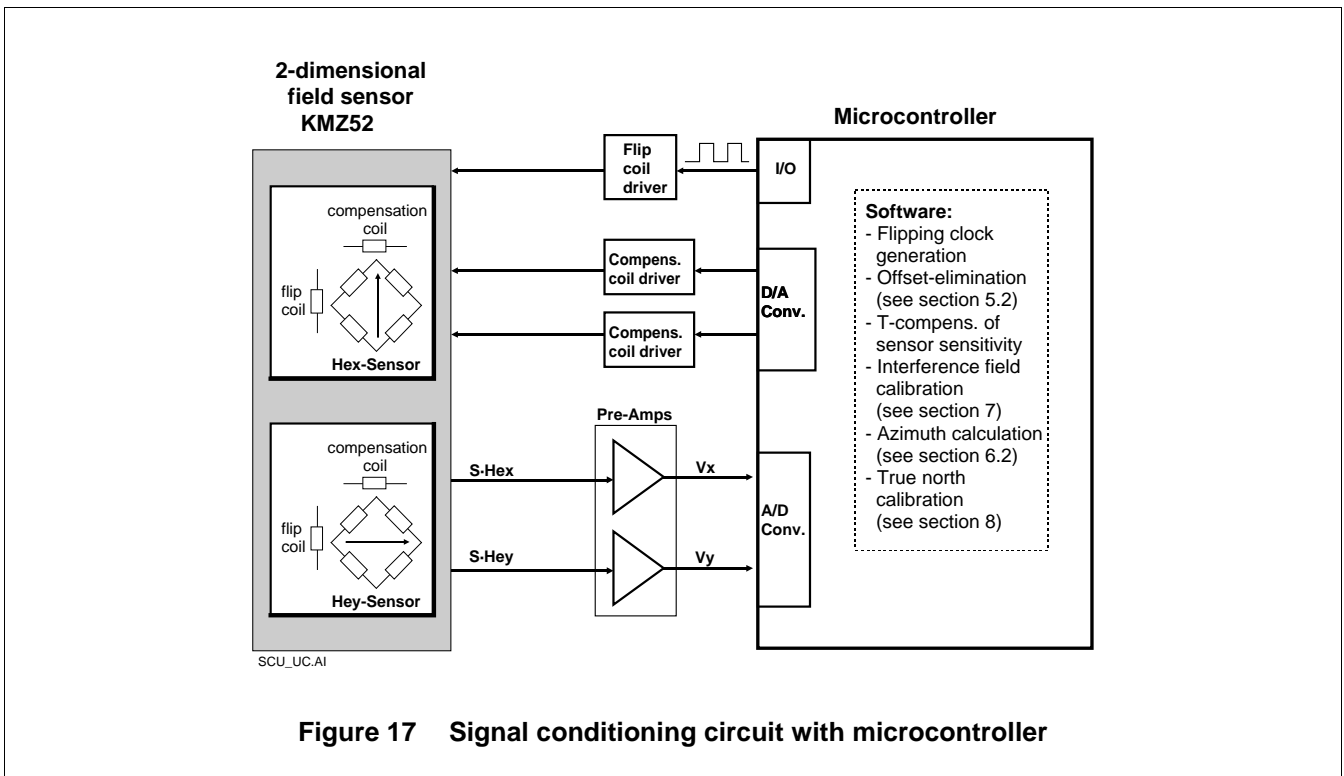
2-dimensional field sensor KMZ52

Microcontroller

Flip coil driver

I/O

compensation coil

flip coil

Hex-Sensor

Compens. coil driver

Compens. coil driver

D/A Conv.

Software:
- Flipping clock generation
- Offset-elimination (see section 5.2)
- T-compens. of sensor sensitivity
- Interference field calibration (see section 7)
- Azimuth calculation (see section 6.2)
- True north calibration (see section 8)

Pre-Amps

compensation coil

flip coil

Hey-Sensor

S-Hex

S-Hey

Vx

Vy

A/D Conv.

SCU_UC.AI

Figure 17 Signal conditioning circuit with microcontroller